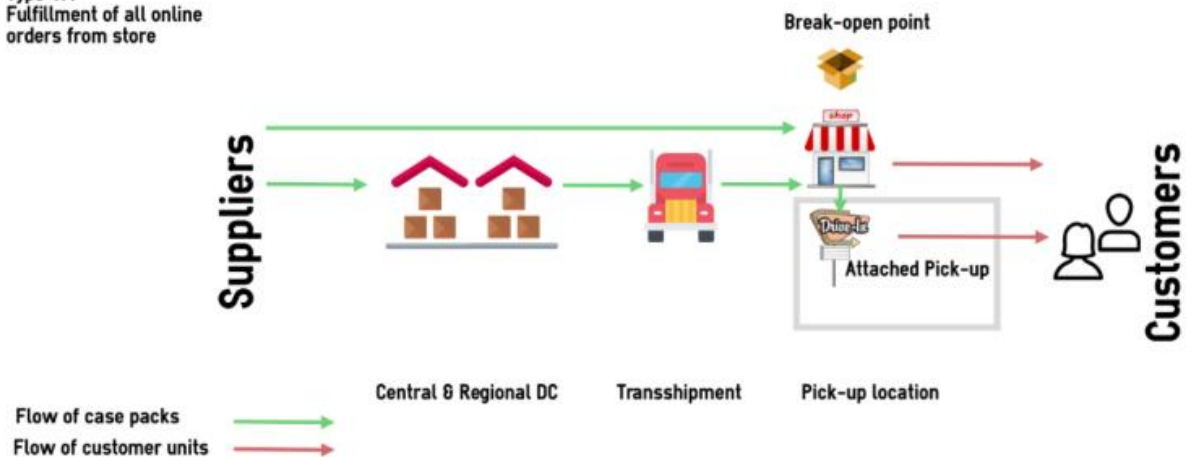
Fulfillment of all online orders from store

Break-open point

shop

Suppliers

Drive-In

Attached Pick-up

Customers

Central & Regional DC

Transshipment

Pick-up location

Flow of case packs

Flow of customer units